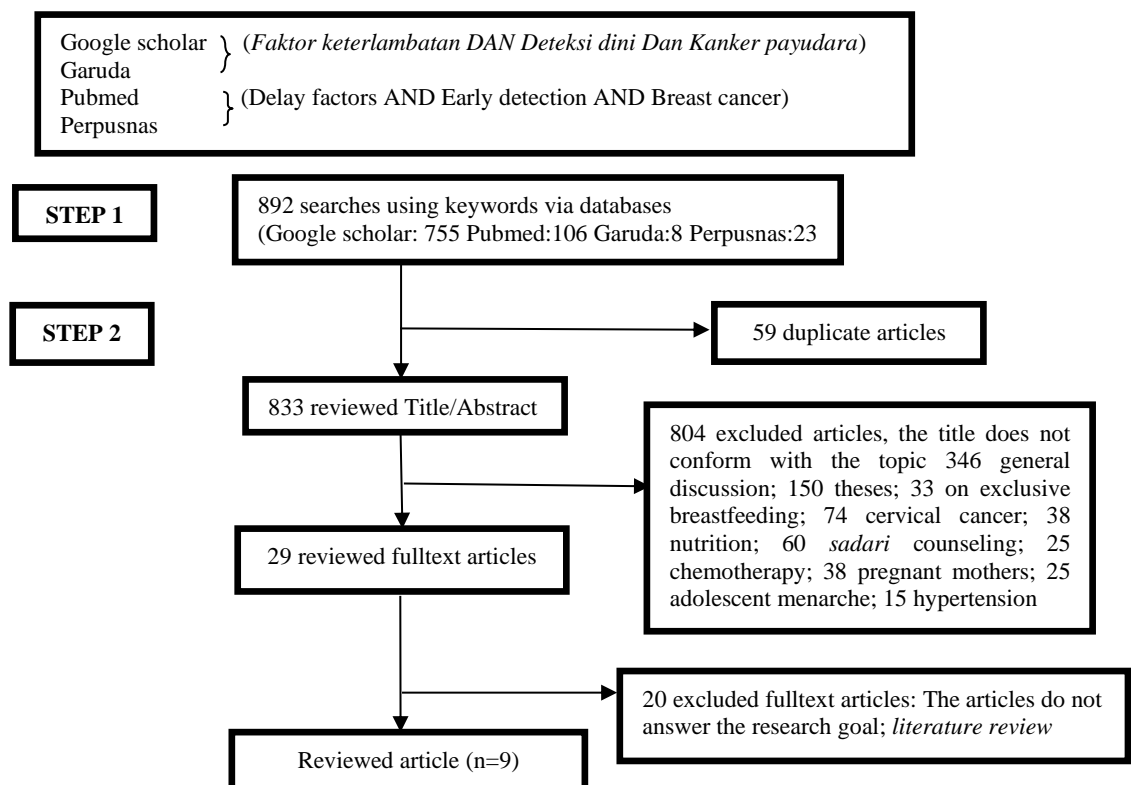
Google scholar
Garuda
(Faktor keterlambatan DAN Deteksi dini Dan Kanker payudara)
Pubmed
Perpusnas
(Delay factors AND Early detection AND Breast cancer)

STEP 1

892 searches using keywords via databases (Google scholar: 755 Pubmed:106 Garuda:8 Perpusnas:23

STEP 2

59 duplicate articles

833 reviewed Title/Abstract

804 excluded articles, the title does not conform with the topic 346 general discussion; 150 theses; 33 on exclusive breastfeeding; 74 cervical cancer; 38 nutrition; 60 sadari counseling; 25 chemotherapy; 38 pregnant mothers; 25 adolescent menarche; 15 hypertension

29 reviewed fulltext articles

20 excluded fulltext articles: The articles do not answer the research goal; literature review

Reviewed article (n=9)